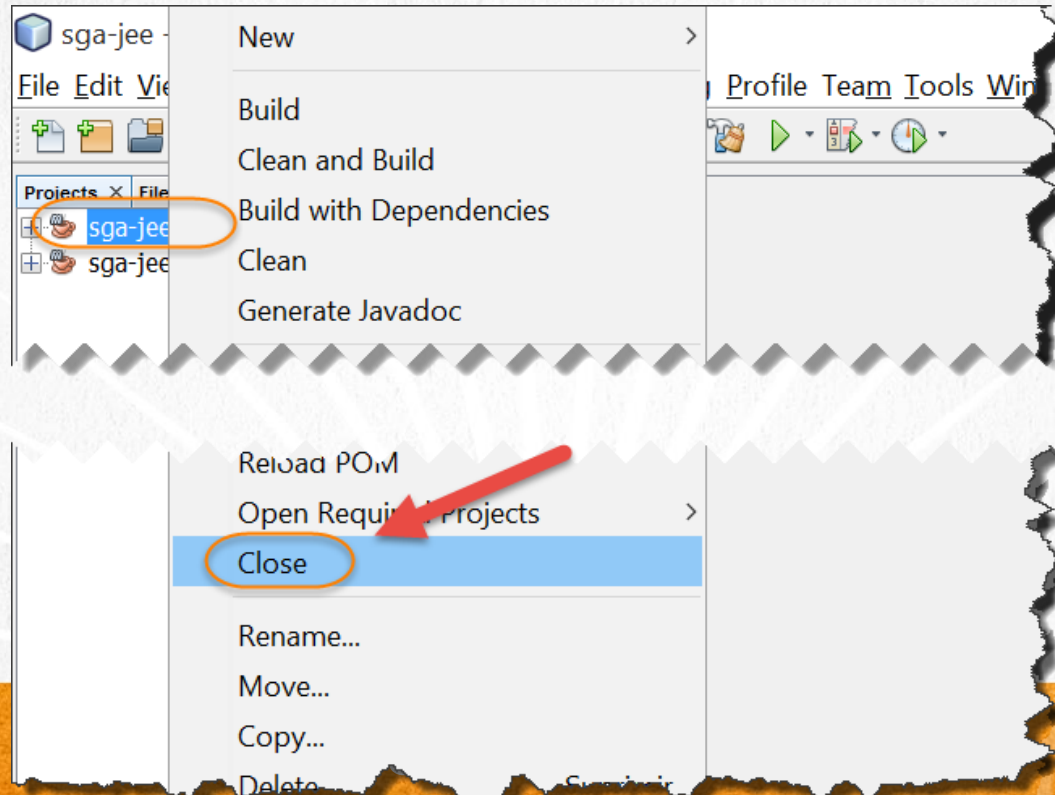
sga-jee -
File Edit Vi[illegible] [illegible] Profile Team Tools Win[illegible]
Projects × File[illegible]
sga-jee
sga-jee

New
Build
Clean and Build
Build with Dependencies
Clean
Generate Javadoc

Reload POM
Open Requi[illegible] Projects
Close
Rename...
Move...
Copy...
Delete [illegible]